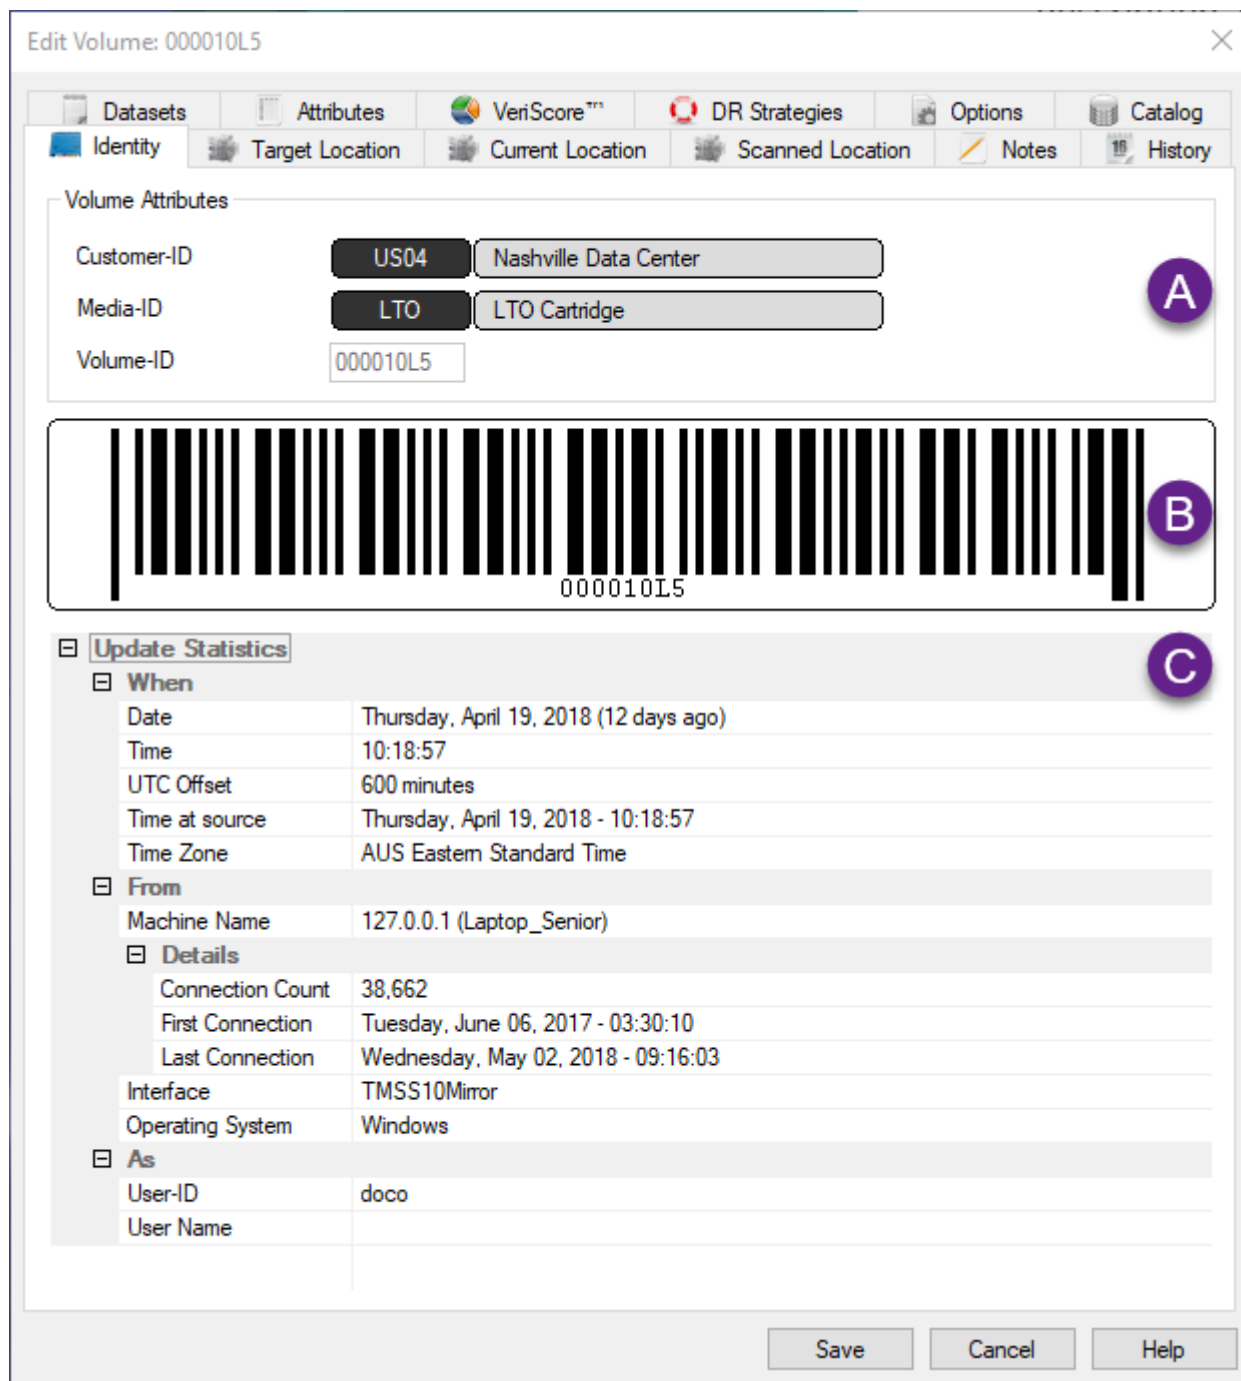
Edit Volume: 000010L5

Datasets | Attributes | VeriScore™ | DR Strategies | Options | Catalog
Identity | Target Location | Current Location | Scanned Location | Notes | History

Volume Attributes

Customer-ID US04 Nashville Data Center
Media-ID LTO LTO Cartridge
Volume-ID 000010L5

A

000010L5

B

Update Statistics

C

When

| | |
|---|---|
| Date | Thursday, April 19, 2018 (12 days ago) |
| Time | 10:18:57 |
| UTC Offset | 600 minutes |
| Time at source | Thursday, April 19, 2018 - 10:18:57 |
| Time Zone | AUS Eastern Standard Time |

From

| | |
|---|---|
| Machine Name | 127.0.0.1 (Laptop_Senior) |

Details

| | |
|---|---|
| Connection Count | 38,662 |
| First Connection | Tuesday, June 06, 2017 - 03:30:10 |
| Last Connection | Wednesday, May 02, 2018 - 09:16:03 |
| Interface | TMSS10Mirror |
| Operating System | Windows |

As

| | |
|---|---|
| User-ID | doco |
| User Name | |

Save Cancel Help